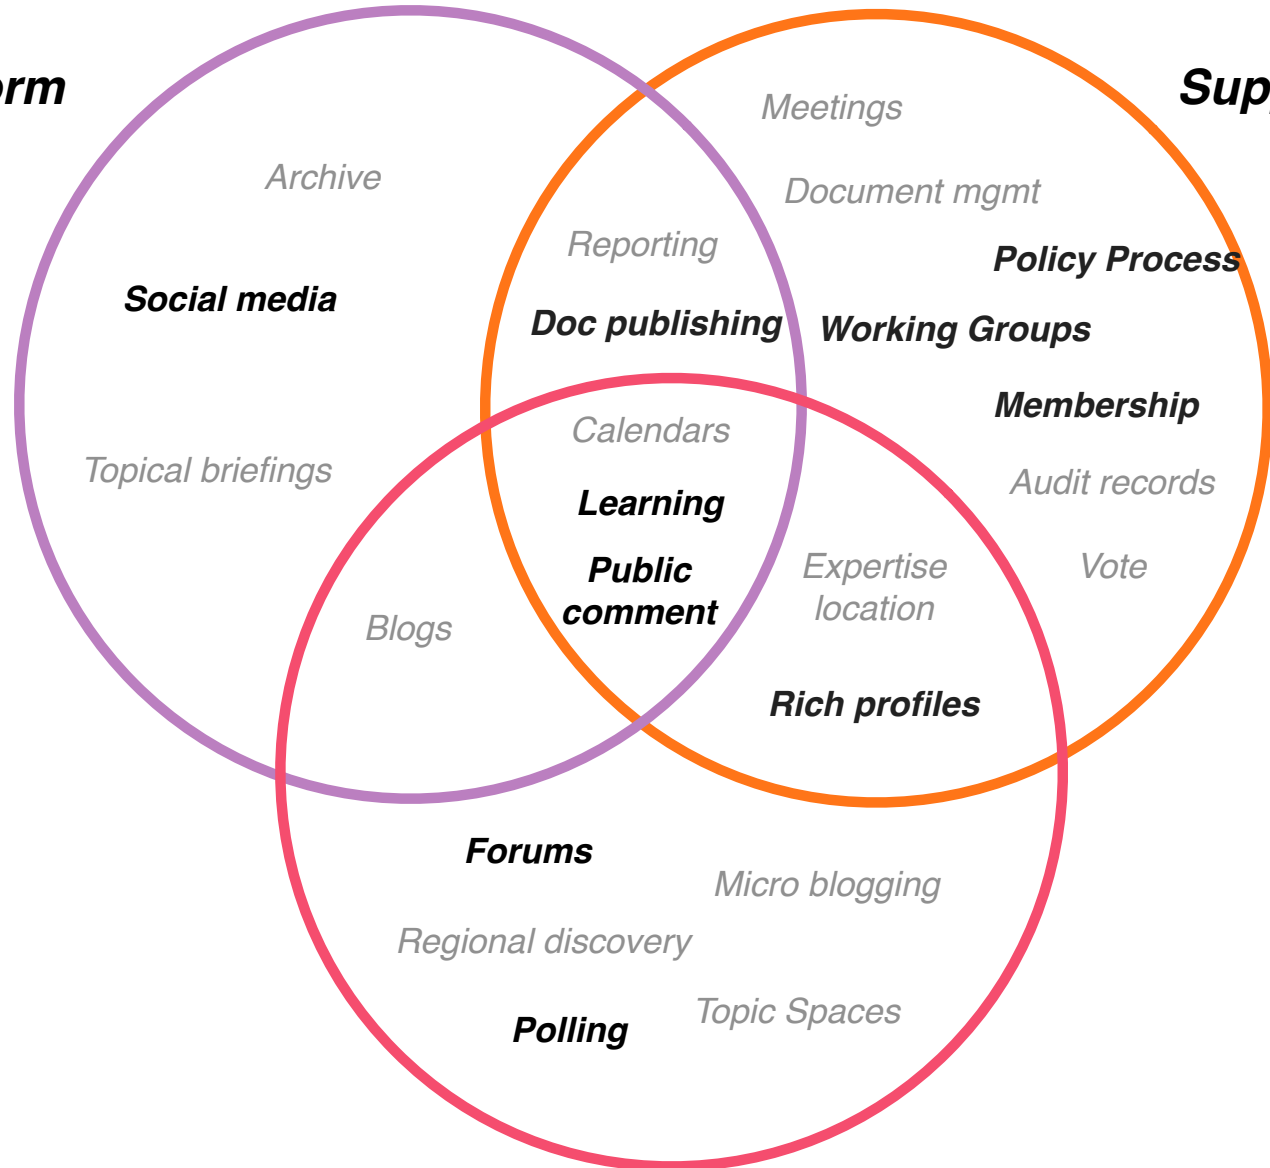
orm

Sup

Archive

Social media

Topical briefings

Meetings

Document mgmt

Policy Process

Working Groups

Membership

Audit records

Vote

Reporting

Doc publishing

Calendars

Learning

Public comment

Blogs

Expertise location

Rich profiles

Forums

Micro blogging

Regional discovery

Polling

Topic Spaces